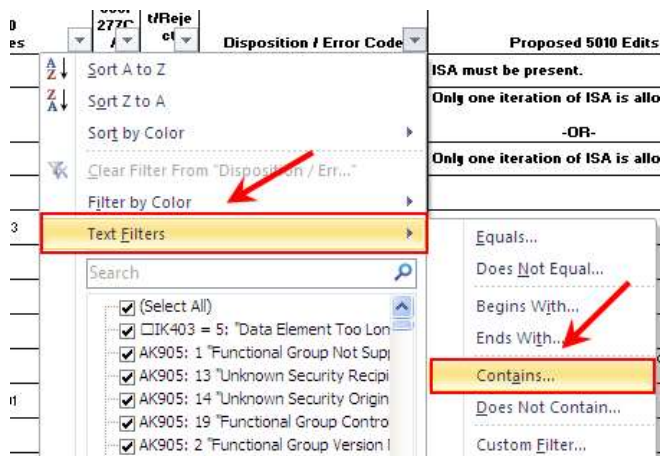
0 es | 277C | t/Reje ct | Disposition / Error Code | Proposed 5010 Edits

Sort A to Z
Sort Z to A
Sort by Color
Clear Filter From "Disposition / Err..."
Filter by Color
Text Filters
Search
(Select All)
☐IK403 = 5: "Data Element Too Lon
AK905: 1 "Functional Group Not Supp
AK905: 13 "Unknown Security Recipi
AK905: 14 "Unknown Security Origin
AK905: 19 "Functional Group Contro
AK905: 2 "Functional Group Version I

ISA must be present.
Only one iteration of ISA is allo
-OR-
Only one iteration of ISA is allo

3

Equals...
Does Not Equal...
Begins With...
Ends With...
Contains...
Does Not Contain...
Custom Filter...